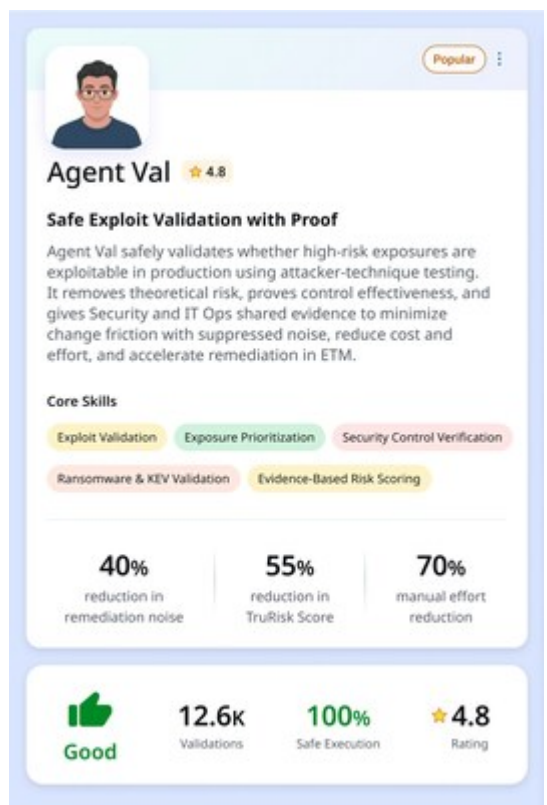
Popular

Agent Val ☆ 4.8

**Safe Exploit Validation with Proof**

Agent Val safely validates whether high-risk exposures are exploitable in production using attacker-technique testing. It removes theoretical risk, proves control effectiveness, and gives Security and IT Ops shared evidence to minimize change friction with suppressed noise, reduce cost and effort, and accelerate remediation in ETM.

**Core Skills**

Exploit Validation | Exposure Prioritization | Security Control Verification | Ransomware & KEV Validation | Evidence-Based Risk Scoring

40% reduction in remediation noise

55% reduction in TruRisk Score

70% manual effort reduction

Good

12.6K Validations

100% Safe Execution

☆ 4.8 Rating